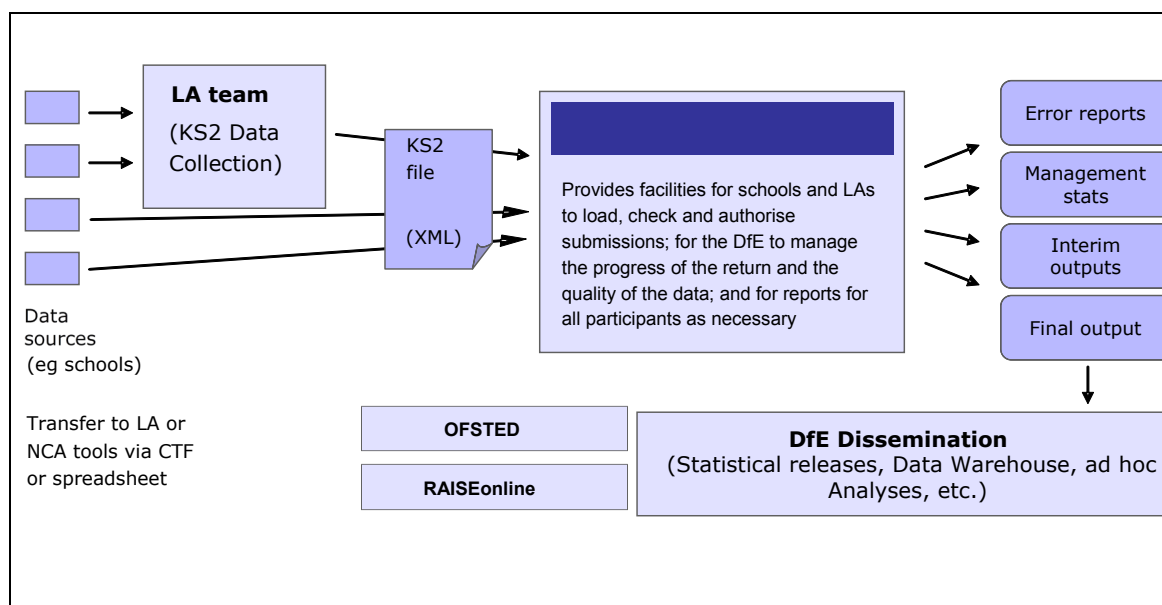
LA team
(KS2 Data Collection)

KS2 file

(XML)

Provides facilities for schools and LAs to load, check and authorise submissions; for the DfE to manage the progress of the return and the quality of the data; and for reports for all participants as necessary

Error reports

Management stats

Interim outputs

Final output

Data sources (eg schools)

Transfer to LA or NCA tools via CTF or spreadsheet

OFSTED

RAISEonline

DfE Dissemination
(Statistical releases, Data Warehouse, ad hoc Analyses, etc.)